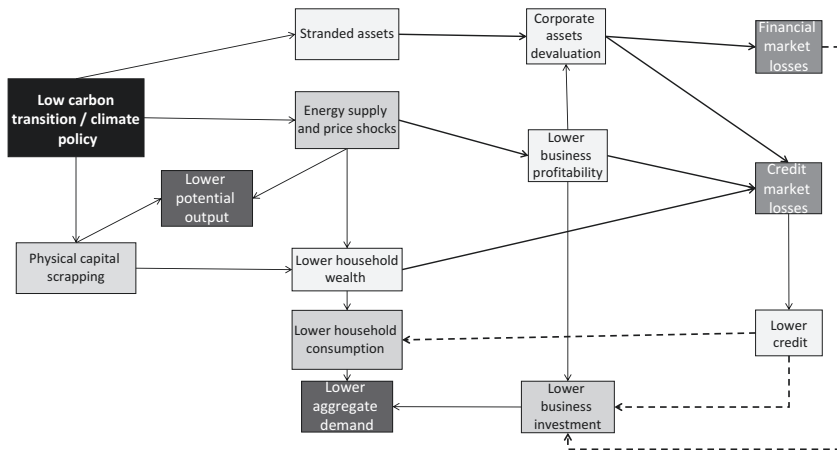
Low carbon transition / climate policy

Stranded assets

Corporate assets devaluation

Financial market losses

Energy supply and price shocks

Lower business profitability

Credit market losses

Lower potential output

Physical capital scrapping

Lower household wealth

Lower household consumption

Lower credit

Lower aggregate demand

Lower business investment